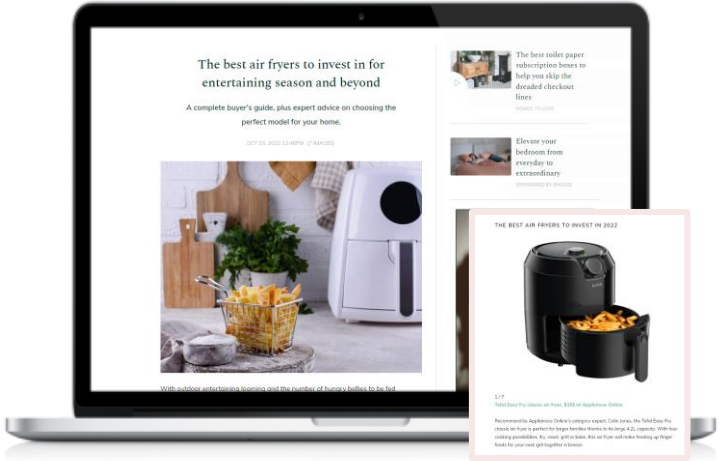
The best air fryers to invest in for entertaining season and beyond

A complete buyer's guide, plus expert advice on choosing the perfect model for your home.

OCT 20, 2022 12:46PM // IMAGES

With outdoor entertaining looming and the number of hungry bellies to be fed

The best toilet paper subscription boxes to help you skip the dreaded checkout lines

HOMES TO LOVE

Elevate your bedroom from everyday to extraordinary

SPONSORED BY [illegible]

THE BEST AIR FRYERS TO INVEST IN 2022

1 / 7

Tefal Easy Fry classic air fryer, $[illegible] at Appliances Online

Recommended by Appliances Online's category expert, Cole Jones, the Tefal Easy Fry classic air fryer is perfect for larger families thanks to its large 4.2L capacity. With four cooking possibilities, fry, roast, grill or bake, this air fryer will make heating up finger foods for your next get-together a breeze.